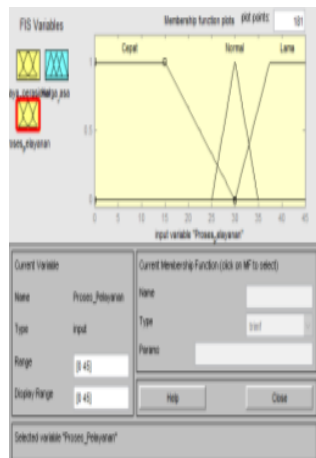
FIS Variables

Membership function plots plot points: 181

Cepat Normal Lama

1

0.5

0

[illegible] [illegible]

Proses_Pelayanan

0 5 10 15 20 25 30 35 40 45

input variable "Proses_Pelayanan"

Current Variable

Name Proses_Pelayanan

Type input

Range [0 45]

Display Range [0 45]

Current Membership Function (click on MF to select)

Name

Type trimf

Params

Help

Close

Selected variable "Proses_Pelayanan"